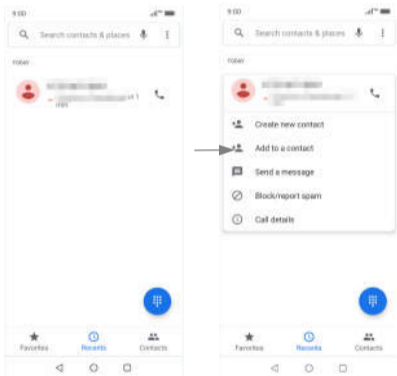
9:00

Search contacts & places

Today

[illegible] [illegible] 1 min

Favorites Recents Contacts

9:00

Search contacts & places

Today

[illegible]

Create new contact

Add to a contact

Send a message

Block/report spam

Call details

Favorites Recents Contacts